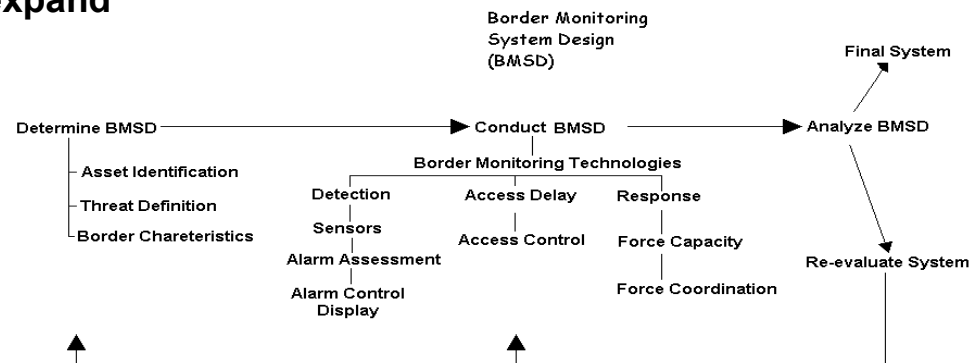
xpand

Border Monitoring System Design (BMSD)

Final System

Determine BMSD

Conduct BMSD

Analyze BMSD

Asset Identification

Threat Definition

Border Chareteristics

Border Monitoring Technologies

Detection

Sensors

Alarm Assessment

Alarm Control Display

Access Delay

Access Control

Response

Force Capacity

Force Coordination

Re-evaluate System